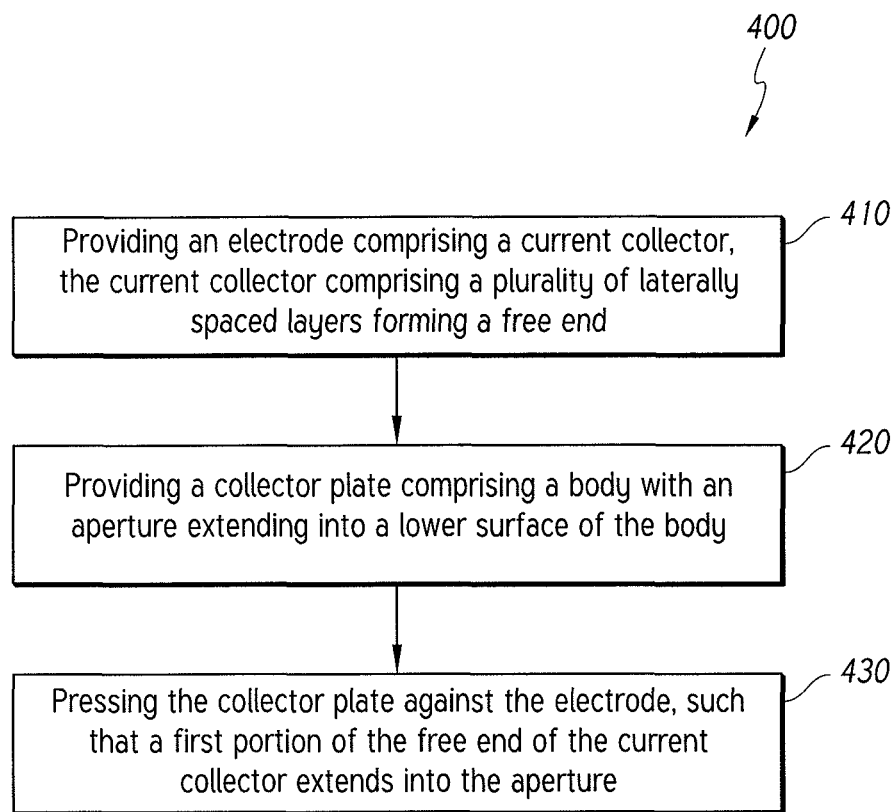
400

410

Providing an electrode comprising a current collector, the current collector comprising a plurality of laterally spaced layers forming a free end

420

Providing a collector plate comprising a body with an aperture extending into a lower surface of the body

430

Pressing the collector plate against the electrode, such that a first portion of the free end of the current collector extends into the aperture